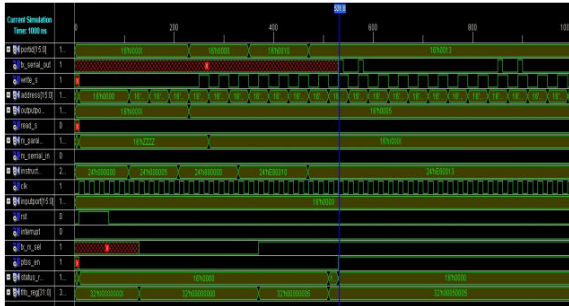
Current Simulation
Time: 1000 ns

0
200
400
508.0
600
800

portb[15:0] 1... 16'h0000 16'h0008 16'h0010 16'h0013
tx_serial_out 1
write_s 1
address[15:0] 1... 16' 16' 16' 16' 16' 16' 16' 16' 16' 16' 16' 16' 16' 16' 16' 16'
outputpo... 1... 16'h0000 16'h0005
read_s 0
rx_paral... 1... 16'hZZZZ 16'h000X
rx_serial_in 0
instruct... 2... 24'h080000 24'h000000 24'h080000 24'hE00010 24'hE00013
clk 1
inputport[15:0] 1... 16'h0000
rst 0
interrupt 0
tx_rx_sel 1
ptos_en 1
status_r... 1... 16'h0000 16'h0000
fifo_reg[31:0] 3... 32'h00000000 32'h00000000 32'h00000005 32'h00000005